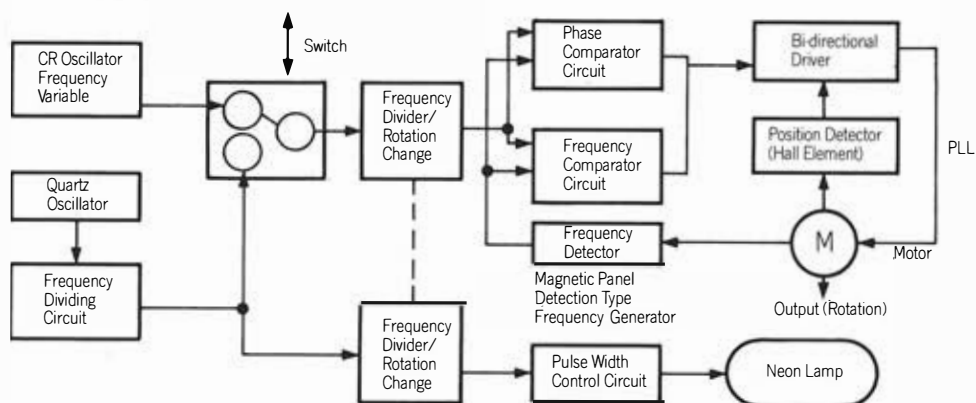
CR Oscillator Frequency Variable

Switch

Quartz Oscillator

Frequency Dividing Circuit

Frequency Divider/ Rotation Change

Frequency Divider/ Rotation Change

Phase Comparator Circuit

Frequency Comparator Circuit

Frequency Detector

Magnetic Panel Detection Type Frequency Generator

Pulse Width Control Circuit

Bi-directional Driver

Position Detector (Hall Element)

PLL

M

Motor

Output (Rotation)

Neon Lamp